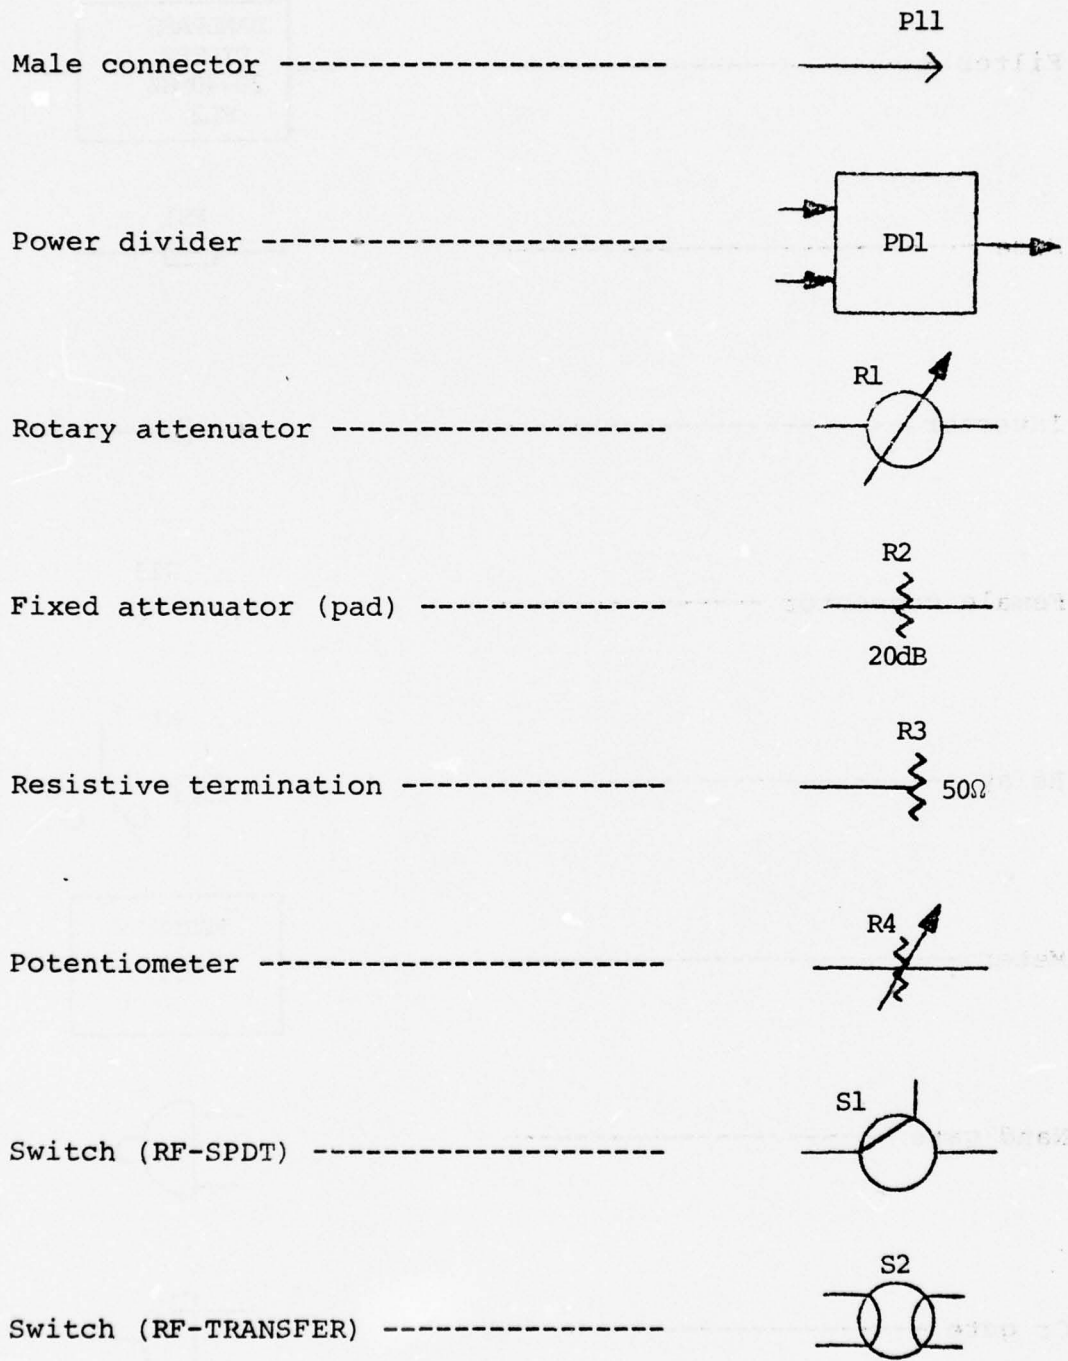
Male connector -------------------------- P11

Power divider ---------------------------- PD1

Rotary attenuator ------------------- R1

Fixed attenuator (pad) -------------- R2 20dB

Resistive termination -------------- R3 50Ω

Potentiometer ----------------------- R4

Switch (RF-SPDT) -------------------- S1

Switch (RF-TRANSFER) --------------- S2